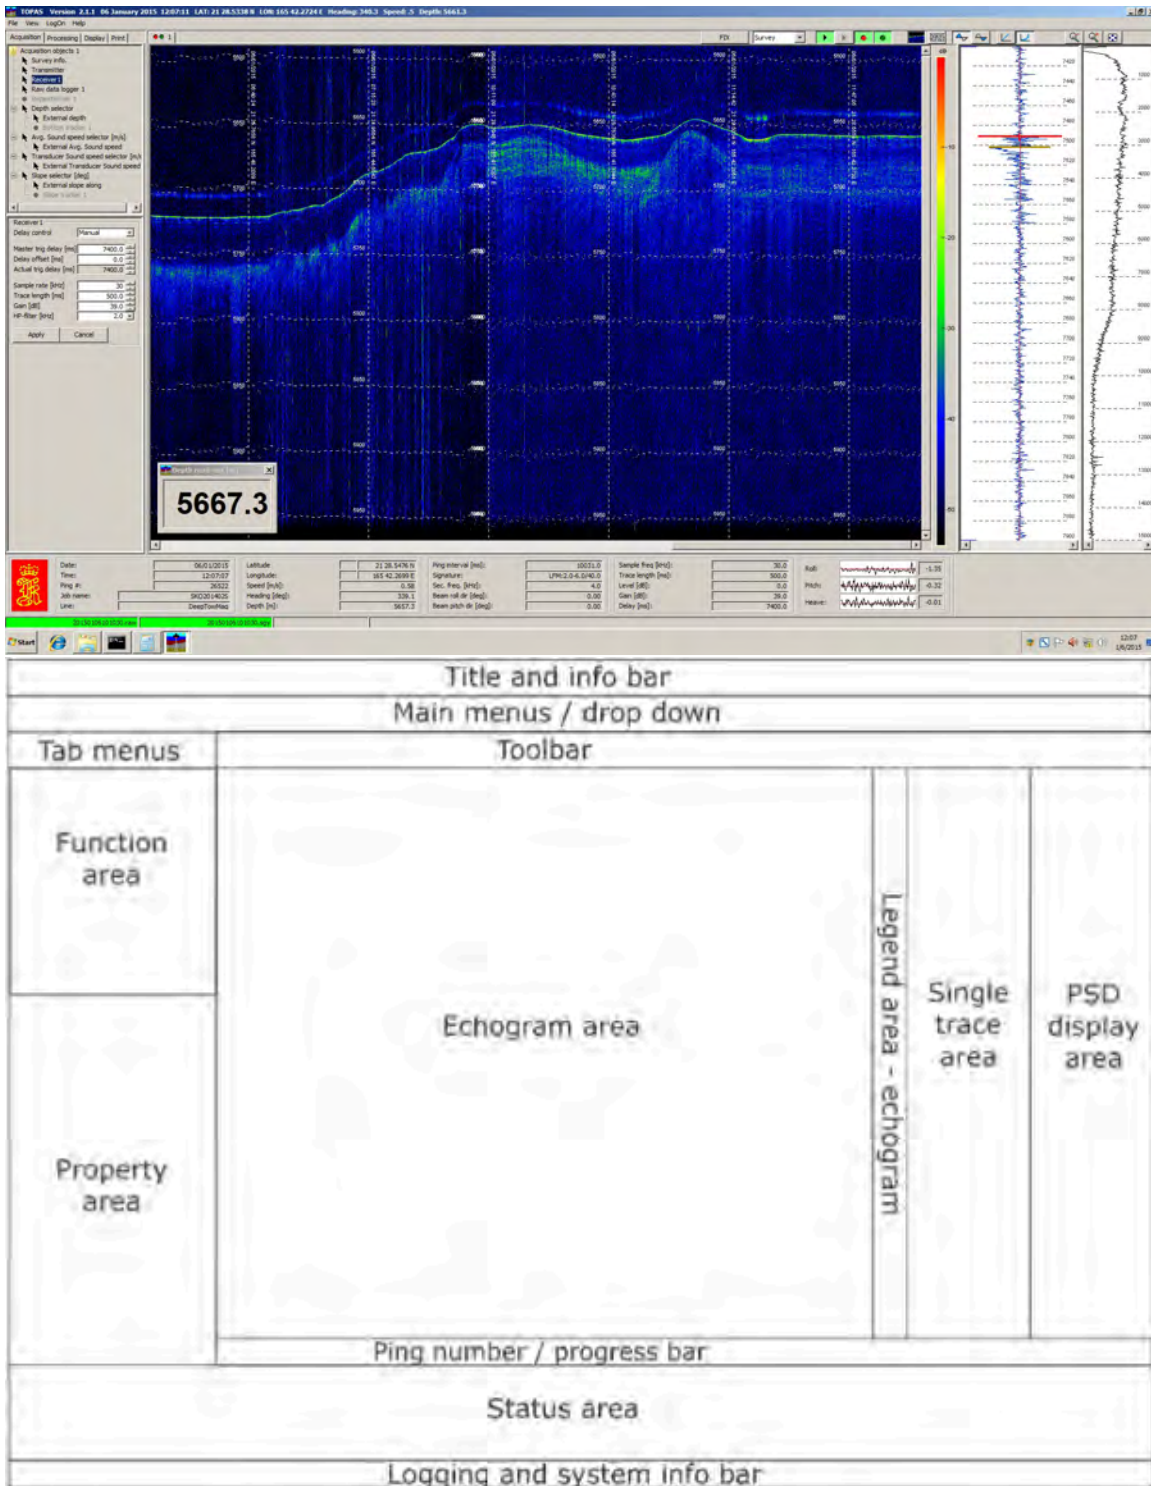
TOPAS Version 2.1.1 06 January 2015 12:07:11 LAT: 21 28.5338 N LON: 165 42.2724 E Heading: 340.3 Speed: .5 Depth: 5661.3

File View LogOn Help

Acquisition Processing Display Print

Acquisition objects 1
Survey info.
Transmitter
Receiver 1
Raw data logger 1
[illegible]
Depth selector
External depth
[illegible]
Avg. Sound speed selector [m/s]
External Avg. Sound speed
Transducer Sound speed selector [m/s]
External Transducer Sound speed
Slope selector [deg]
External slope along
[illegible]

Receiver 1
Delay control Manual
Master trig delay [ms] 7400.0
Delay offset [ms] 0.0
Actual trig delay [ms] 7400.0
Sample rate [kHz] 30
Trace length [ms] 500.0
Gain [dB] 39.0
HP-filter [kHz] 2.0
Apply Cancel

5667.3

Date: 06/01/2015
Time: 12:07:07
Ping #: 26522
Job name: SKO2014025
Line: DeepTowMag
Latitude 21 28.5476 N
Longitude: 165 42.2699 E
Speed [m/s]: 0.58
Heading [deg]: 339.1
Depth [m]: 5657.3
Ping interval [ms]: 10031.0
Signature: LFM:2.0-6.0/40.0
Sec. freq. [kHz]: 4.0
Beam roll dir [deg]: 0.00
Beam pitch dir [deg]: 0.00
Sample freq [kHz]: 30.0
Trace length [ms]: 500.0
Level [dB]: 0.0
Gain [dB]: 39.0
Delay [ms]: 7400.0
Roll: -1.35
Pitch: -0.32
Heave: -0.01

Start

12:07
1/6/2015

Title and info bar
Main menus / drop down
Tab menus
Toolbar
Function area
Echogram area
Legend area - echogram
Single trace area
PSD display area
Property area
Ping number / progress bar
Status area
Logging and system info bar